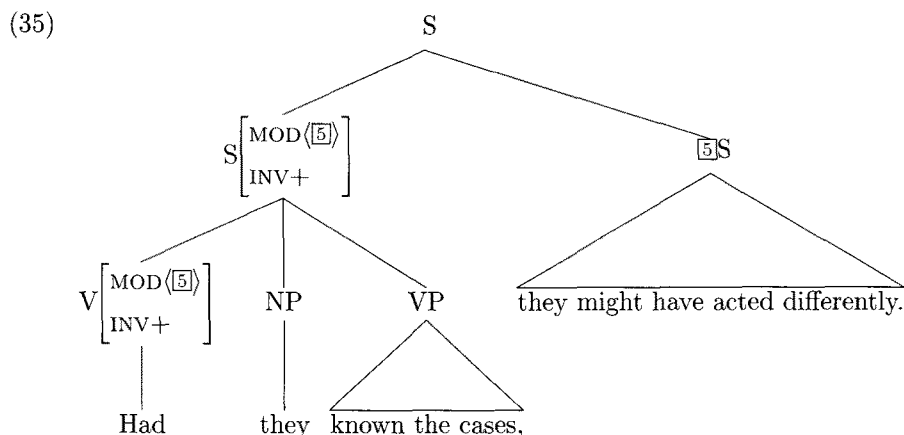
(35)

S

$S\begin{bmatrix} \text{MOD}\langle \boxed{5} \rangle \\ \text{INV}+ \end{bmatrix}$

$\boxed{5}$S

$V\begin{bmatrix} \text{MOD}\langle \boxed{5} \rangle \\ \text{INV}+ \end{bmatrix}$

NP

VP

they might have acted differently.

Had

they

known the cases,